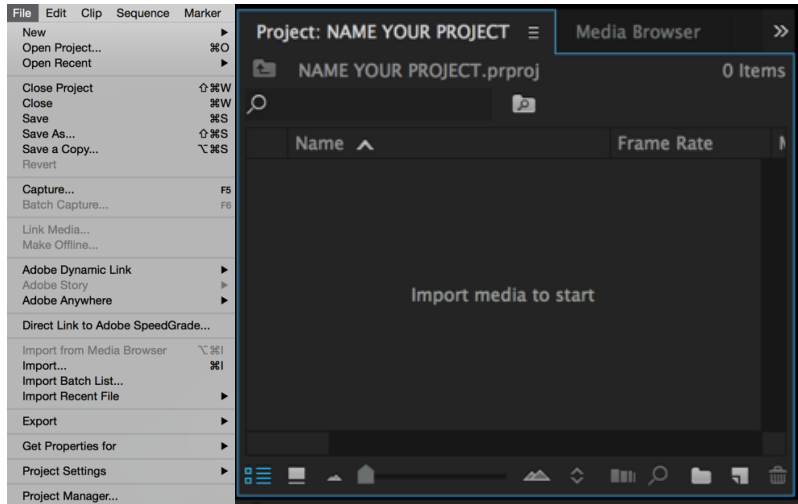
File Edit Clip Sequence Marker
New
Open Project... ⌘O
Open Recent
Close Project ⇧⌘W
Close ⌘W
Save ⌘S
Save As... ⇧⌘S
Save a Copy... ⌥⌘S
Revert
Capture... F5
Batch Capture... F6
Link Media...
Make Offline...
Adobe Dynamic Link
Adobe Story
Adobe Anywhere
Direct Link to Adobe SpeedGrade...
Import from Media Browser ⌥⌘I
Import... ⌘I
Import Batch List...
Import Recent File
Export
Get Properties for
Project Settings
Project Manager...

Project: NAME YOUR PROJECT ≡ Media Browser »
NAME YOUR PROJECT.prproj 0 Items
Name ^ Frame Rate
Import media to start